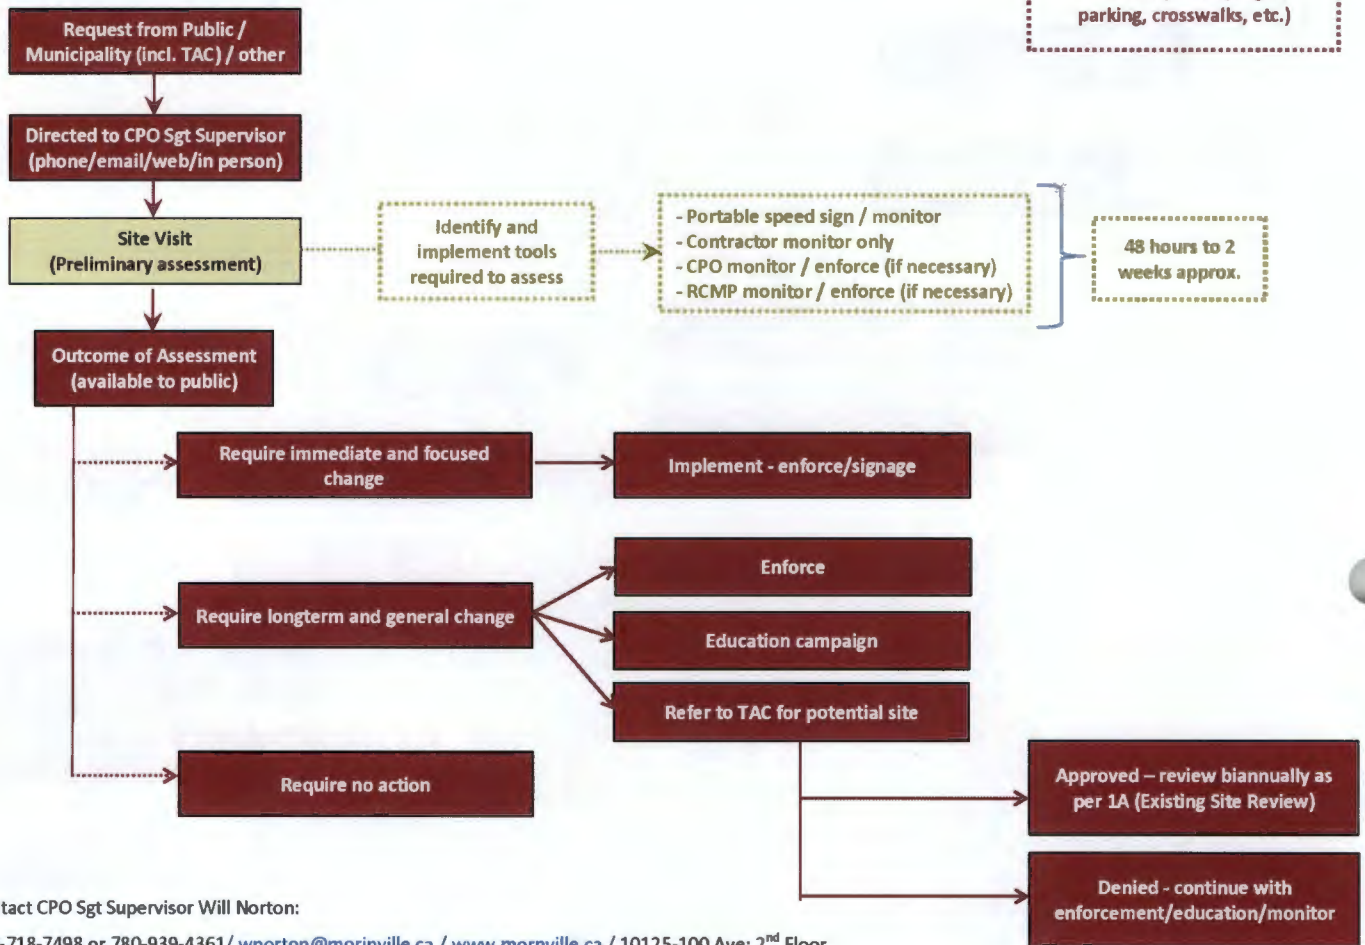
parking, crosswalks, etc.)

Request from Public / Municipality (incl. TAC) / other

Directed to CPO Sgt Supervisor (phone/email/web/in person)

Site Visit (Preliminary assessment)

Identify and implement tools required to assess

- Portable speed sign / monitor
- Contractor monitor only
- CPO monitor / enforce (if necessary)
- RCMP monitor / enforce (if necessary)

48 hours to 2 weeks approx.

Outcome of Assessment (available to public)

Require immediate and focused change

Implement - enforce/signage

Enforce

Require longterm and general change

Education campaign

Refer to TAC for potential site

Require no action

Approved – review biannually as per 1A (Existing Site Review)

Denied - continue with enforcement/education/monitor

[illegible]tact CPO Sgt Supervisor Will Norton:

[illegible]-718-7498 or 780-939-4361/ wnorton@morinville.ca / www.morinville.ca / 10125-100 Ave; 2$^{nd}$ Floor